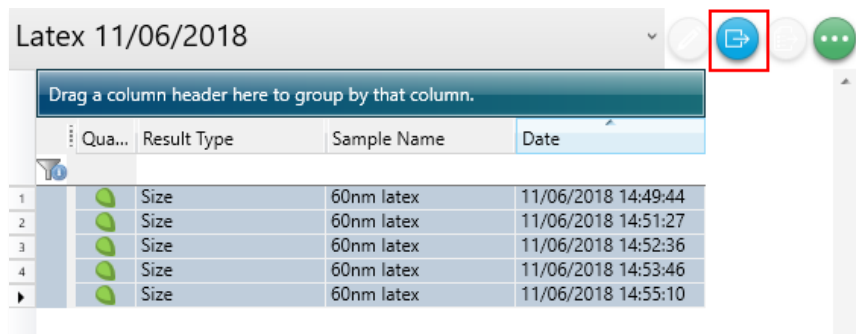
Latex 11/06/2018

Drag a column header here to group by that column.

| | Qua... | Result Type | Sample Name | Date |
|---|---|---|---|---|
| 1 | | Size | 60nm latex | 11/06/2018 14:49:44 |
| 2 | | Size | 60nm latex | 11/06/2018 14:51:27 |
| 3 | | Size | 60nm latex | 11/06/2018 14:52:36 |
| 4 | | Size | 60nm latex | 11/06/2018 14:53:46 |
| | | Size | 60nm latex | 11/06/2018 14:55:10 |